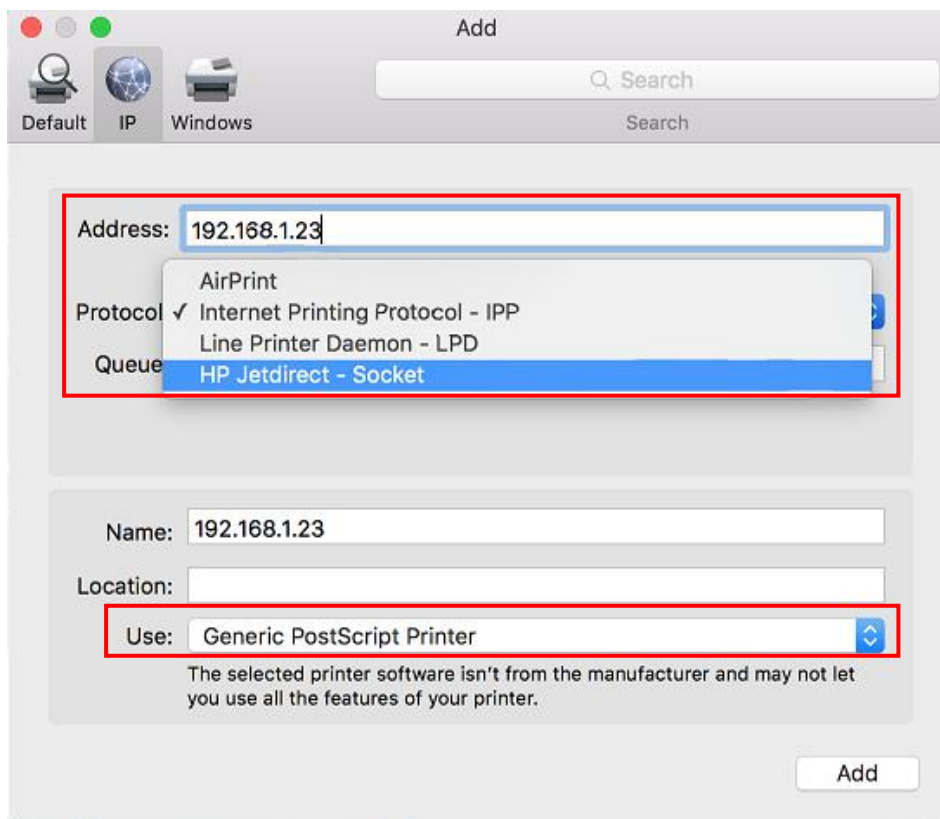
Add

Default IP Windows

Search

Search

Address: 192.168.1.23

Protocol

Queue

AirPrint
✓ Internet Printing Protocol - IPP
Line Printer Daemon - LPD
HP Jetdirect - Socket

Name: 192.168.1.23

Location:

Use: Generic PostScript Printer

The selected printer software isn't from the manufacturer and may not let you use all the features of your printer.

Add